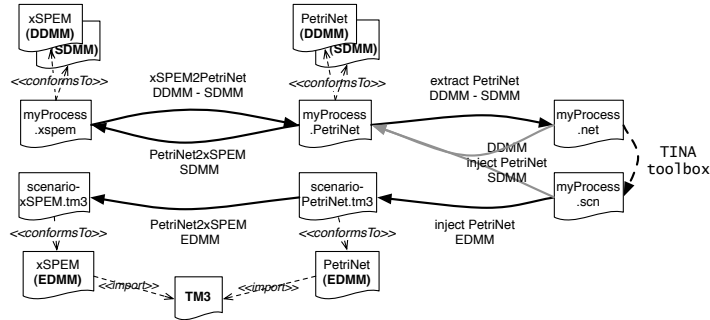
xSPEM
(DDMM)
(SDMM)
<<conformsTo>>
myProcess
.xspem

xSPEM2PetriNet
DDMM - SDMM

PetriNet2xSPEM
SDMM

PetriNet
(DDMM)
(SDMM)
<<conformsTo>>
myProcess
.PetriNet

extract PetriNet
DDMM - SDMM

DDMM
inject PetriNet
SDMM

myProcess
.net

myProcess
.scn

TINA
toolbox

scenario-
xSPEM.tm3

PetriNet2xSPEM
EDMM

scenario-
PetriNet.tm3

inject PetriNet
EDMM

<<conformsTo>>
<<conformsTo>>

xSPEM
(EDMM)
<<import>>
TM3
<<import>>
PetriNet
(EDMM)